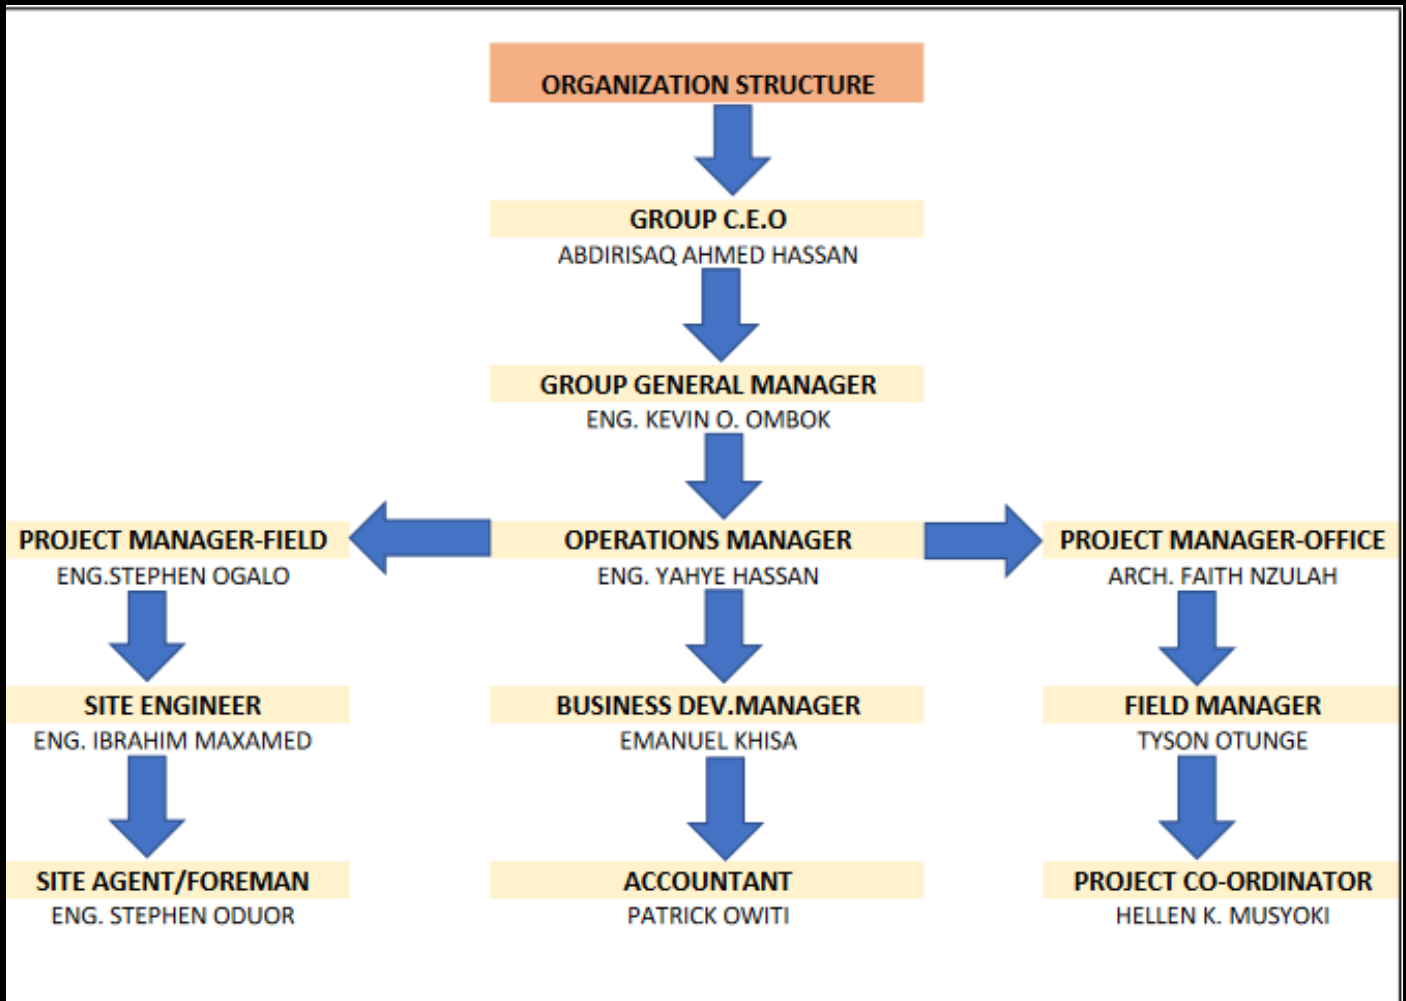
ORGANIZATION STRUCTURE

GROUP C.E.O
ABDIRISAQ AHMED HASSAN

GROUP GENERAL MANAGER
ENG. KEVIN O. OMBOK

PROJECT MANAGER-FIELD
ENG.STEPHEN OGALO

OPERATIONS MANAGER
ENG. YAHYE HASSAN

PROJECT MANAGER-OFFICE
ARCH. FAITH NZULAH

SITE ENGINEER
ENG. IBRAHIM MAXAMED

BUSINESS DEV.MANAGER
EMANUEL KHISA

FIELD MANAGER
TYSON OTUNGE

SITE AGENT/FOREMAN
ENG. STEPHEN ODUOR

ACCOUNTANT
PATRICK OWITI

PROJECT CO-ORDINATOR
HELLEN K. MUSYOKI